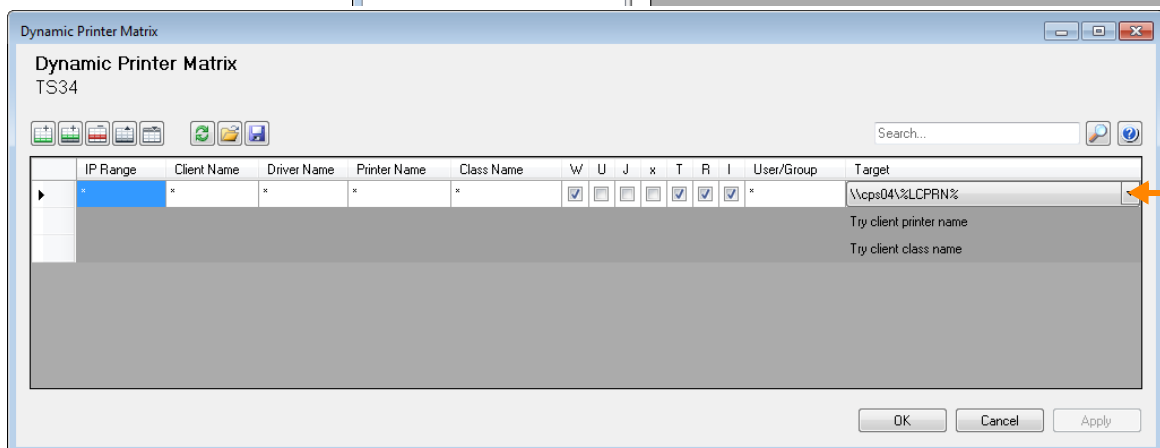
Dynamic Printer Matrix

Dynamic Printer Matrix
TS34

Search...

| | IP Range | Client Name | Driver Name | Printer Name | Class Name | W | U | J | x | T | R | I | User/Group | Target |
|---|---|---|---|---|---|---|---|---|---|---|---|---|---|---|
| ▶ | * | * | * | * | * | ☑ | ☐ | ☐ | ☐ | ☑ | ☑ | ☑ | * | \\cps04\%LCPRN% |
| | | | | | | | | | | | | | | Try client printer name |
| | | | | | | | | | | | | | | Try client class name |

OK Cancel Apply